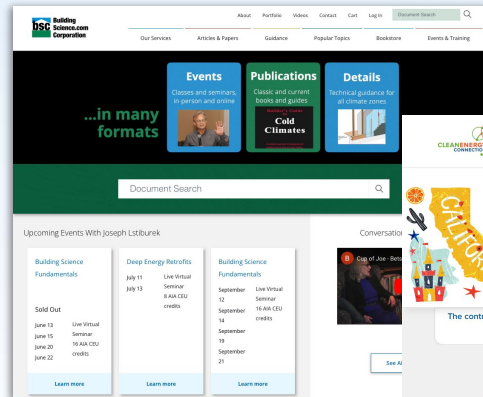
BSC Building Science.com Corporation

About Portfolio Videos Contact Cart Log In Document Search

Our Services Articles & Papers Guidance Popular Topics Bookstore Events & Training

...in many formats

Events
Classes and seminars, in-person and online

Publications
Classic and current books and guides

Builder's Guide to
Cold Climates

Details
Technical guidance for all climate zones

Document Search

Upcoming Events With Joseph Lstiburek

Building Science Fundamentals

Sold Out

June 13
June 15
June 20
June 22
Live Virtual Seminar
16 AIA CEU credits

Learn more

Deep Energy Retrofits

July 11
July 13
Live Virtual Seminar
8 AIA CEU credits

Learn more

Building Science Fundamentals

September 12
September 14
September 19
September 21
Live Virtual Seminar
16 AIA CEU credits

Learn more

Conversation

B Cup of Joe - Bet

See Al

CLEANENERG CONNECTION

CALIF

The contr